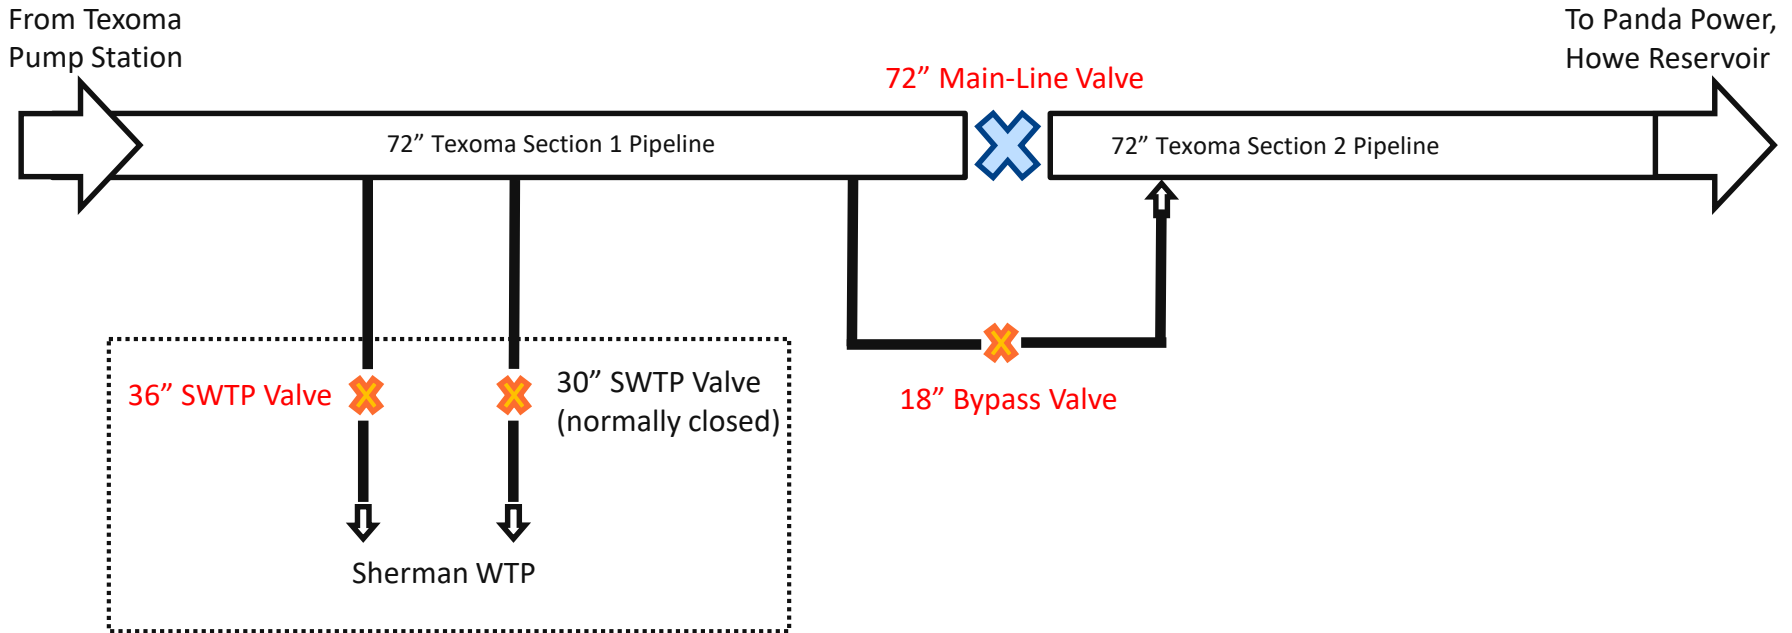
From Texoma Pump Station

To Panda Power, Howe Reservoir

72” Main-Line Valve

72” Texoma Section 1 Pipeline

72” Texoma Section 2 Pipeline

36” SWTP Valve

30” SWTP Valve (normally closed)

18” Bypass Valve

Sherman WTP